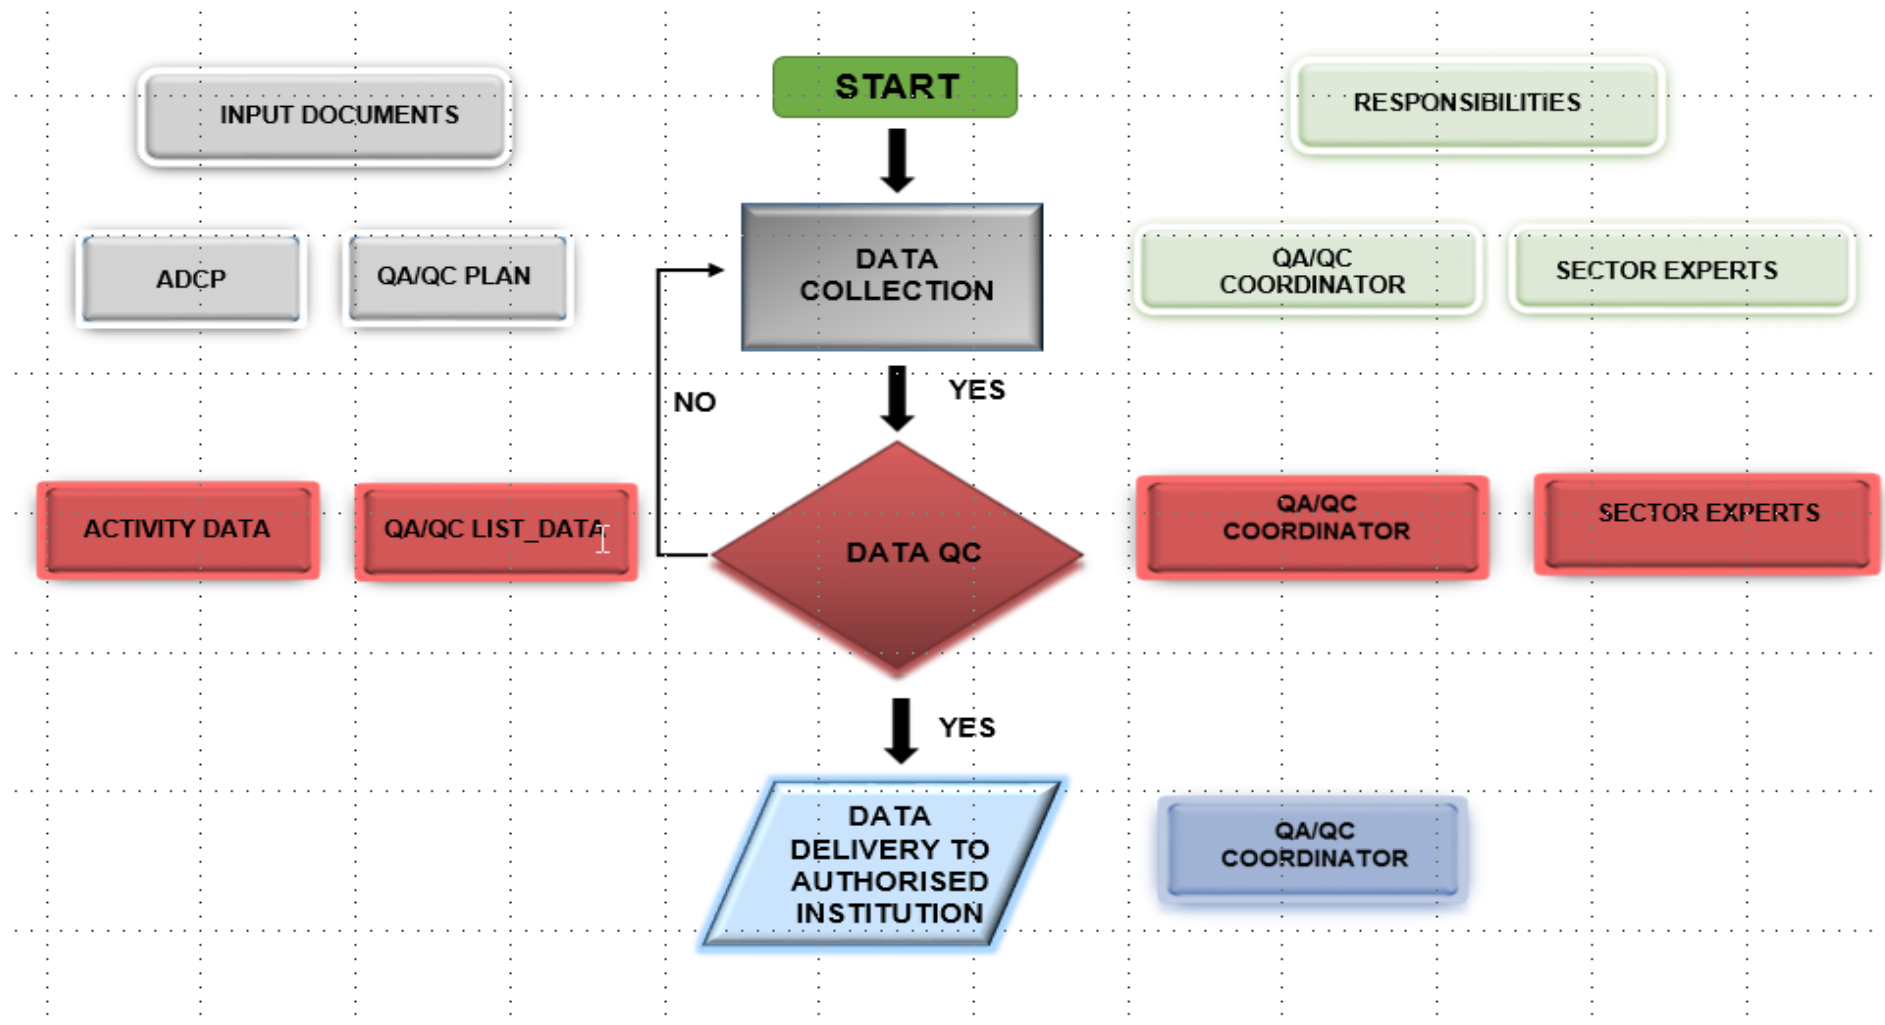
INPUT DOCUMENTS

START

RESPONSIBILITIES

ADCP

QA/QC PLAN

DATA COLLECTION

QA/QC COORDINATOR

SECTOR EXPERTS

NO

YES

ACTIVITY DATA

QA/QC LIST_DATA

DATA QC

QA/QC COORDINATOR

SECTOR EXPERTS

YES

DATA DELIVERY TO AUTHORISED INSTITUTION

QA/QC COORDINATOR